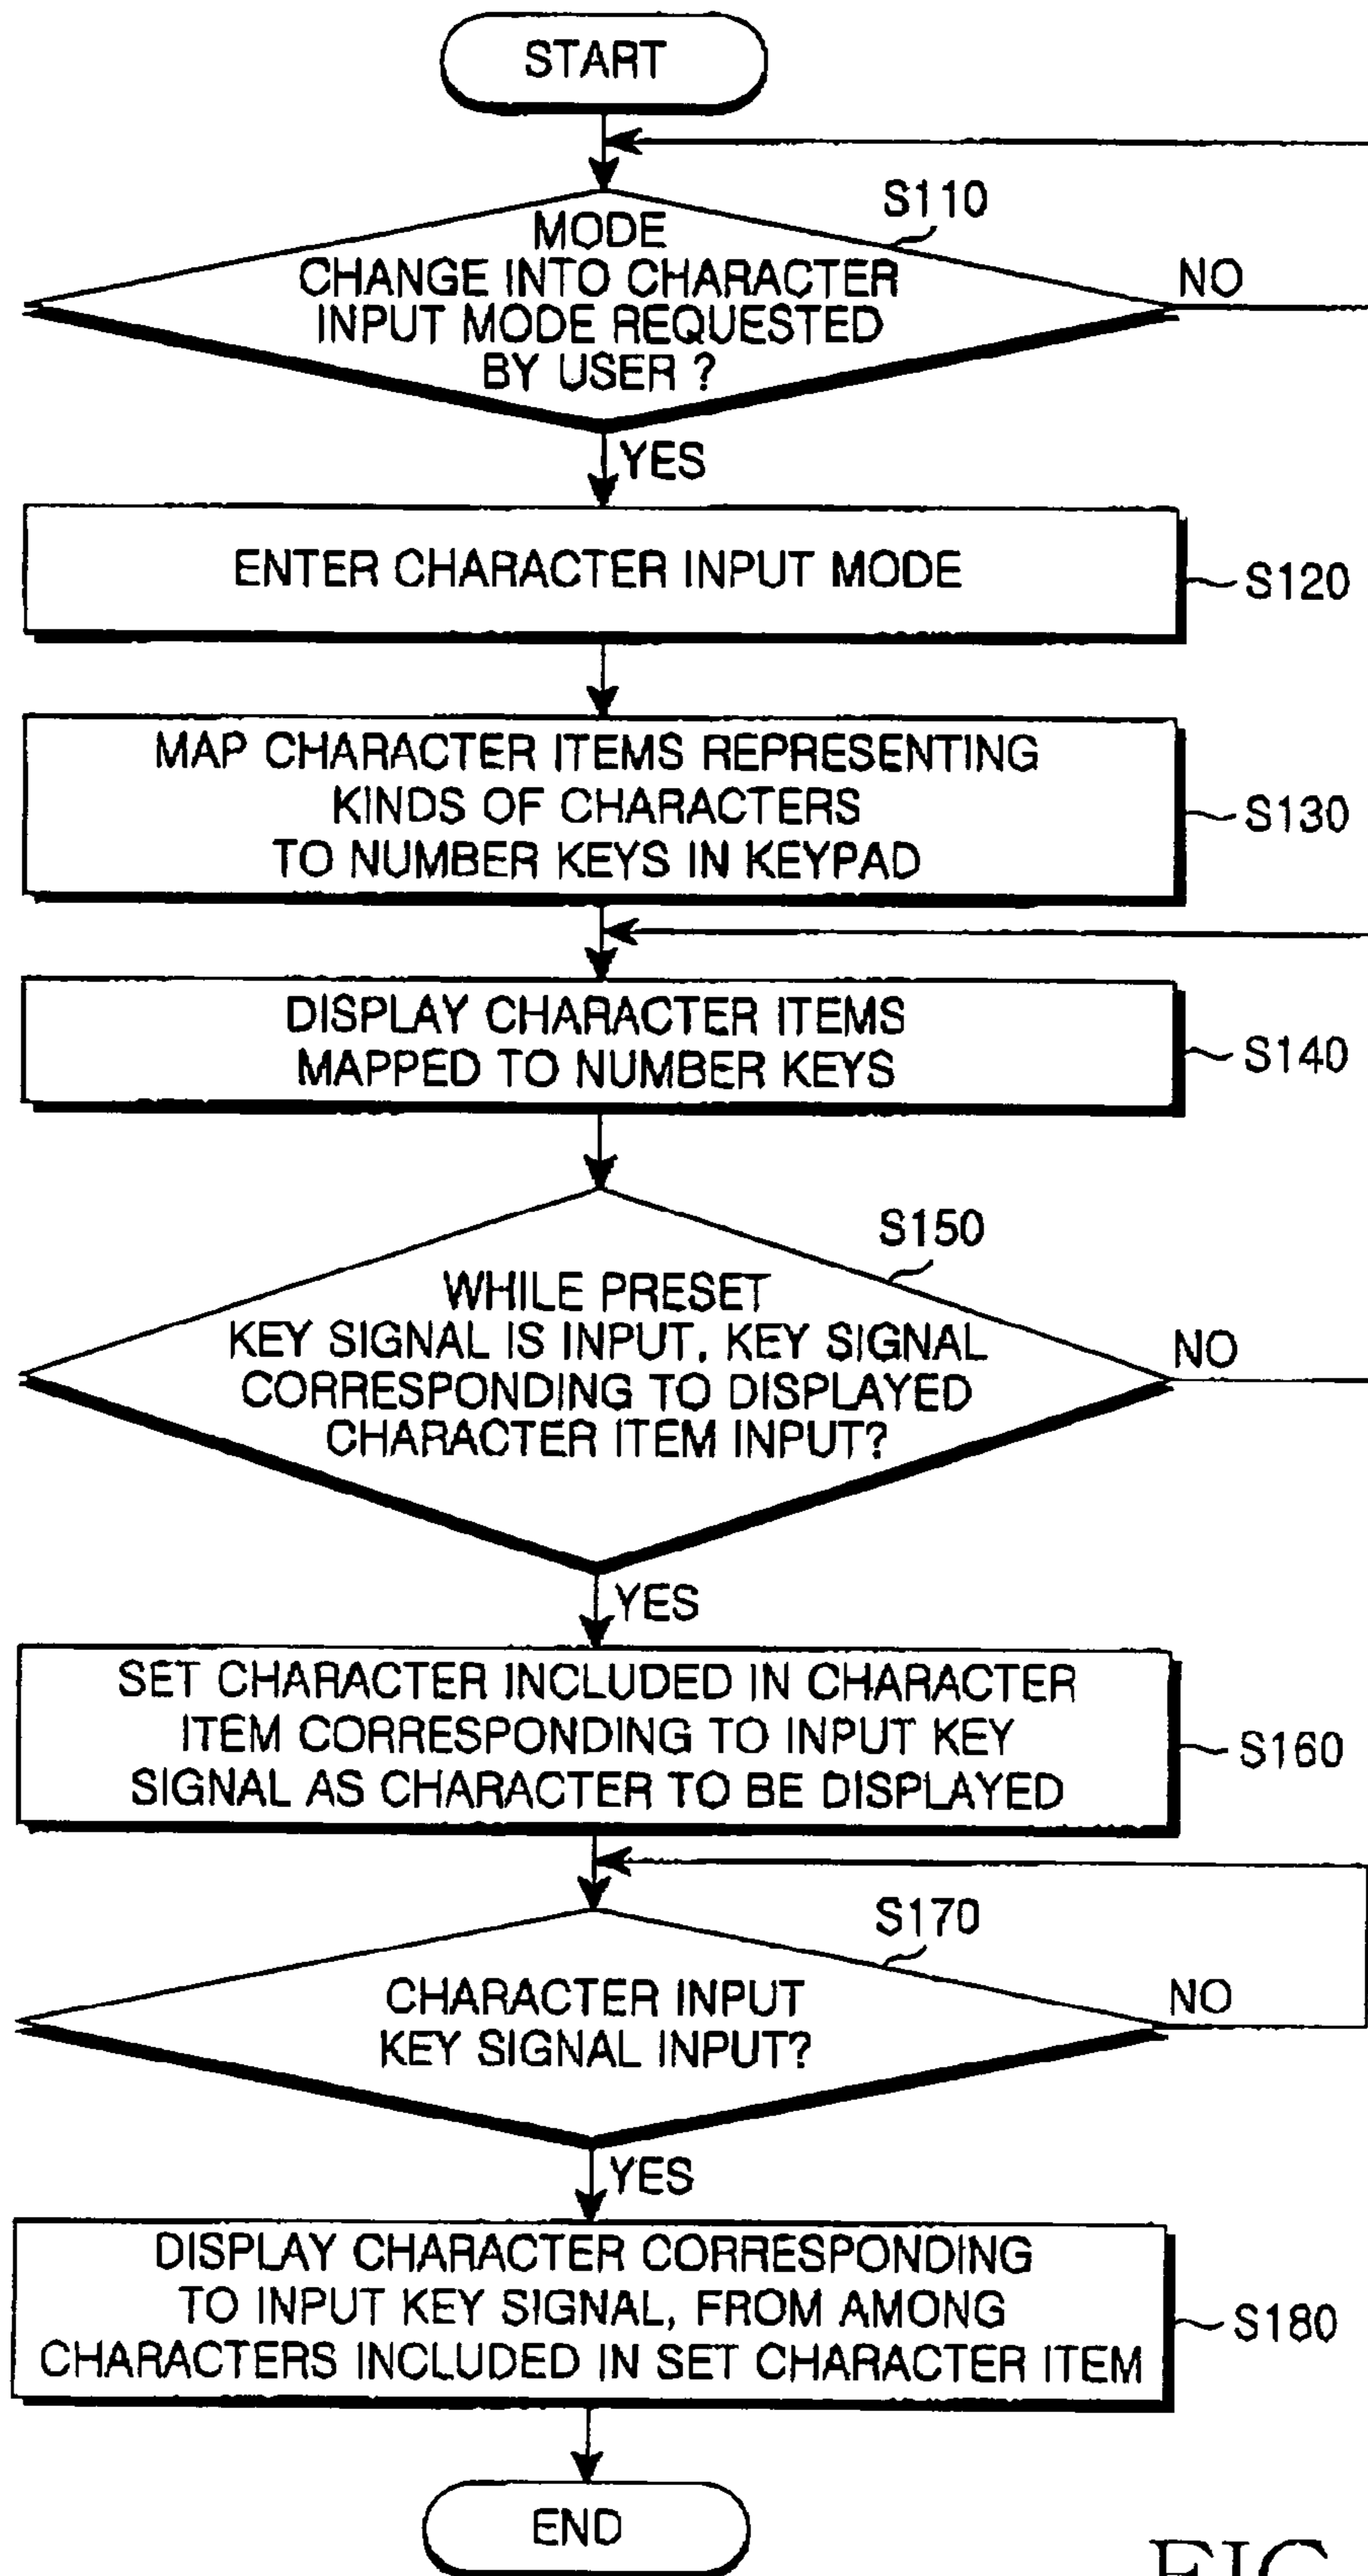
START

S110

MODE CHANGE INTO CHARACTER INPUT MODE REQUESTED BY USER ?

NO

YES

ENTER CHARACTER INPUT MODE

S120

MAP CHARACTER ITEMS REPRESENTING KINDS OF CHARACTERS TO NUMBER KEYS IN KEYPAD

S130

DISPLAY CHARACTER ITEMS MAPPED TO NUMBER KEYS

S140

S150

WHILE PRESET KEY SIGNAL IS INPUT, KEY SIGNAL CORRESPONDING TO DISPLAYED CHARACTER ITEM INPUT?

NO

YES

SET CHARACTER INCLUDED IN CHARACTER ITEM CORRESPONDING TO INPUT KEY SIGNAL AS CHARACTER TO BE DISPLAYED

S160

S170

CHARACTER INPUT KEY SIGNAL INPUT?

NO

YES

DISPLAY CHARACTER CORRESPONDING TO INPUT KEY SIGNAL, FROM AMONG CHARACTERS INCLUDED IN SET CHARACTER ITEM

S180

END

FIG